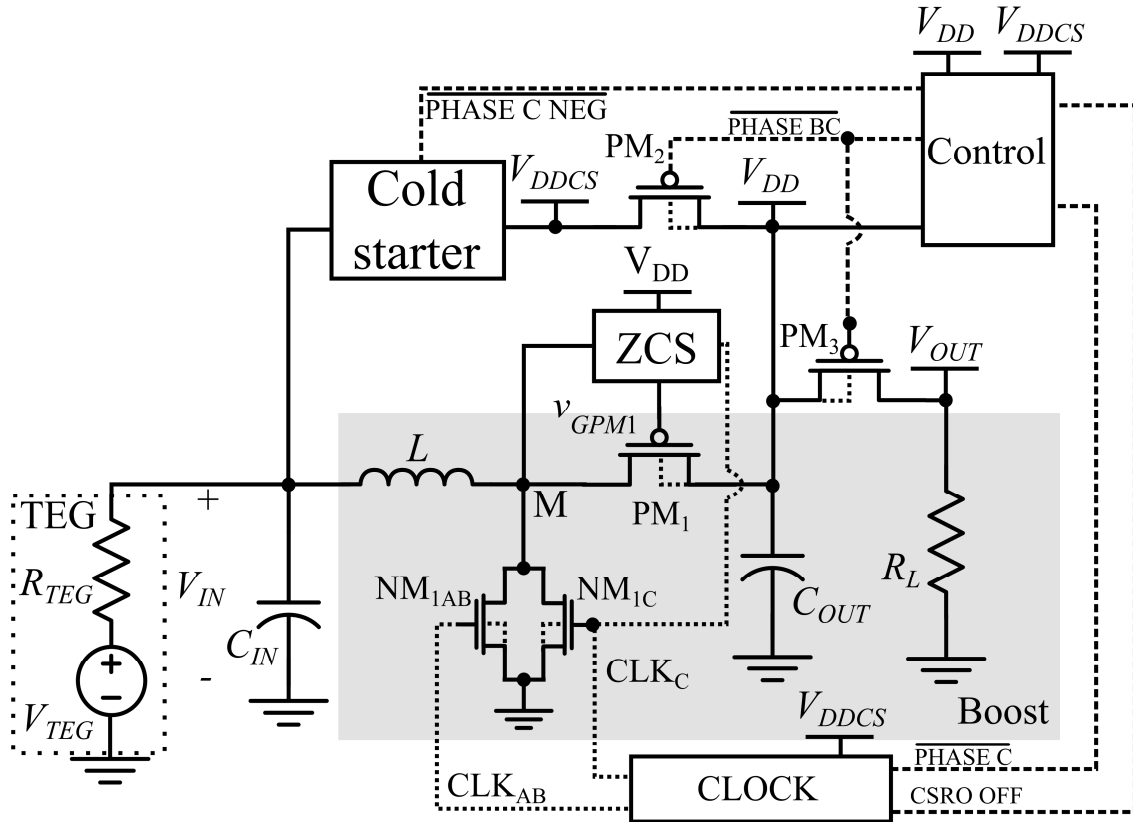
$V_{DD}$ $V_{DDCS}$

$\overline{\text{PHASE C NEG}}$

$\overline{\text{PHASE BC}}$

Control

$PM_2$

Cold starter

$V_{DDCS}$

$V_{DD}$

$V_{DD}$

ZCS

$PM_3$

$V_{OUT}$

$v_{GPM1}$

L

TEG

+

M

$PM_1$

$R_{TEG}$

$V_{IN}$

$NM_{1AB}$

$NM_{1C}$

$C_{OUT}$

$R_L$

$C_{IN}$

-

$CLK_C$

$V_{TEG}$

Boost

$V_{DDCS}$

$\overline{\text{PHASE C}}$

$CLK_{AB}$

CLOCK

CSRO OFF